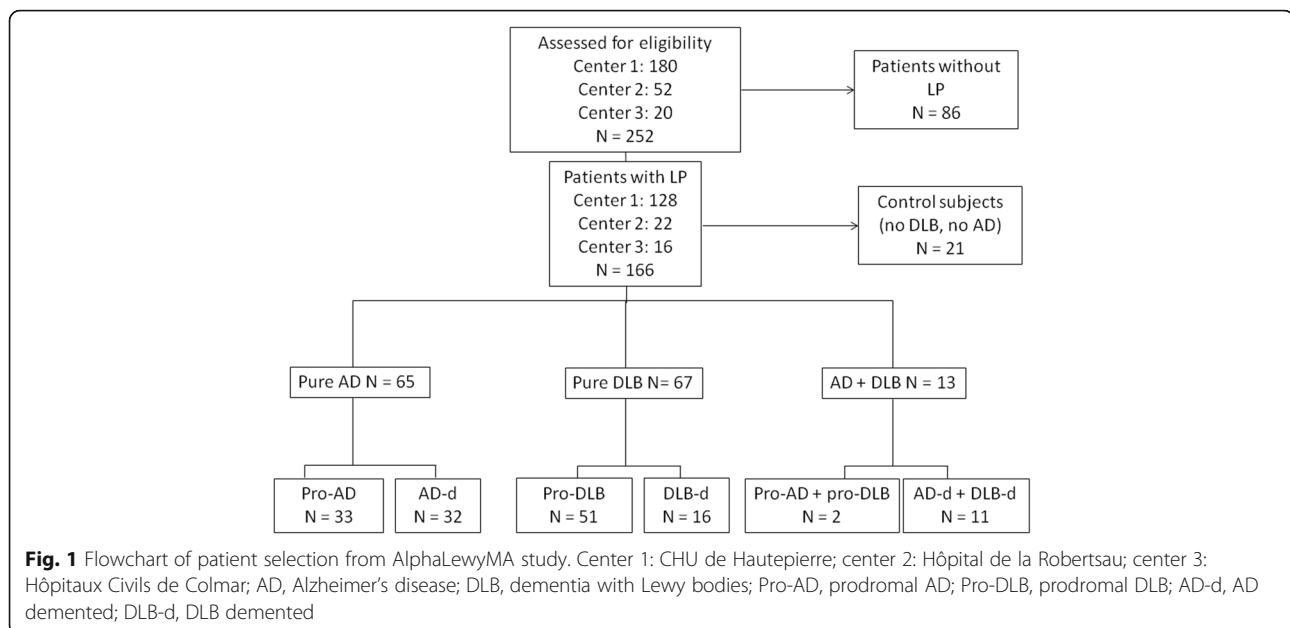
Assessed for eligibility
Center 1: 180
Center 2: 52
Center 3: 20
N = 252

Patients without LP
N = 86

Patients with LP
Center 1: 128
Center 2: 22
Center 3: 16
N = 166

Control subjects (no DLB, no AD)
N = 21

Pure AD N = 65

Pure DLB N = 67

AD + DLB N = 13

Pro-AD
N = 33

AD-d
N = 32

Pro-DLB
N = 51

DLB-d
N = 16

Pro-AD + pro-DLB
N = 2

AD-d + DLB-d
N = 11

**Fig. 1** Flowchart of patient selection from AlphaLewyMA study. Center 1: CHU de Hautepierre; center 2: Hôpital de la Robertsau; center 3: Hôpitaux Civils de Colmar; AD, Alzheimer's disease; DLB, dementia with Lewy bodies; Pro-AD, prodromal AD; Pro-DLB, prodromal DLB; AD-d, AD demented; DLB-d, DLB demented